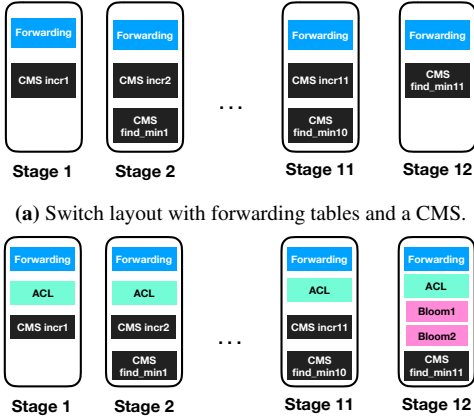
Forwarding

CMS incr1

Stage 1

Forwarding

CMS incr2

CMS find_min1

Stage 2

. . .

Forwarding

CMS incr11

CMS find_min10

Stage 11

Forwarding

CMS find_min11

Stage 12

(a) Switch layout with forwarding tables and a CMS.

Forwarding

ACL

CMS incr1

Stage 1

Forwarding

ACL

CMS incr2

CMS find_min1

Stage 2

. . .

Forwarding

ACL

CMS incr11

CMS find_min10

Stage 11

Forwarding

ACL

Bloom1

Bloom2

CMS find_min11

Stage 12